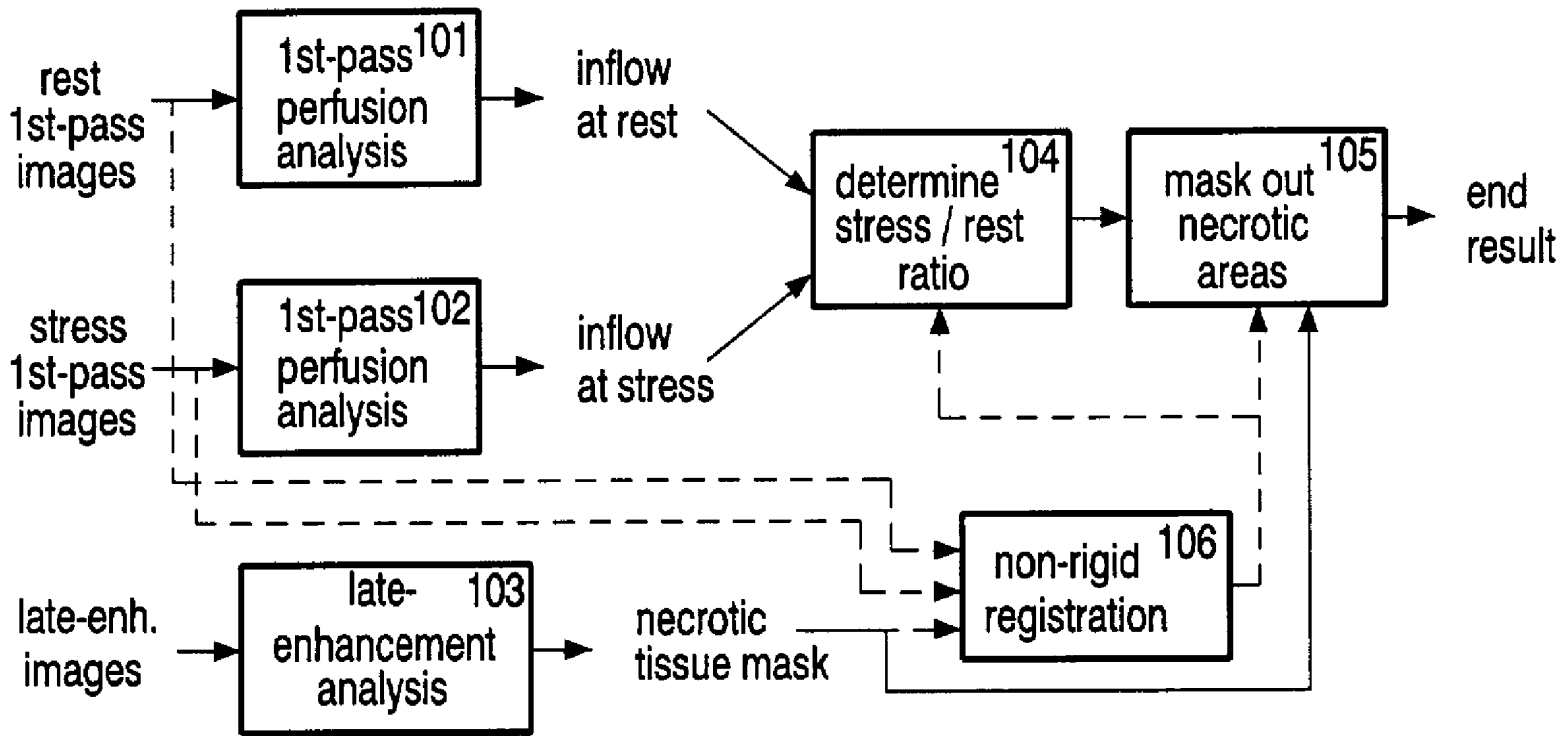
rest 1st-pass images

1st-pass 101 perfusion analysis

inflow at rest

determine 104 stress / rest ratio

mask out 105 necrotic areas

end result

stress 1st-pass images

1st-pass 102 perfusion analysis

inflow at stress

non-rigid 106 registration

late-enh. images

late- 103 enhancement analysis

necrotic tissue mask